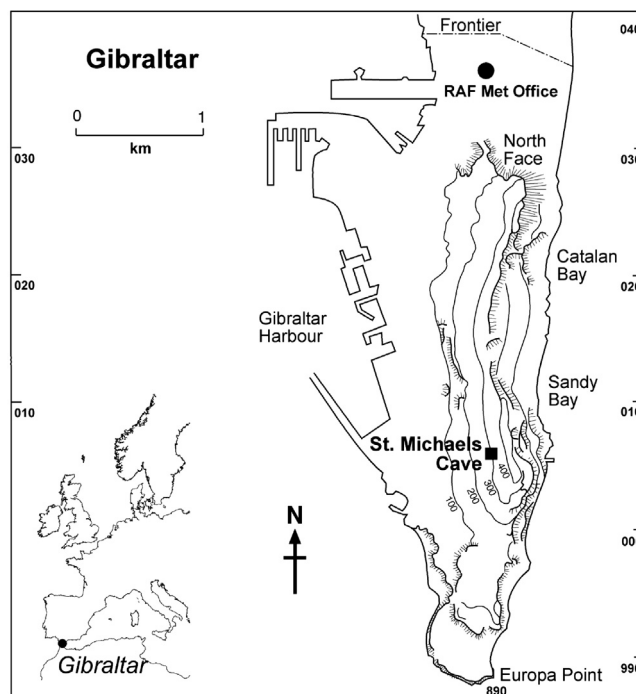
Gibraltar

0 1
km

Frontier

RAF Met Office

North Face

Catalan Bay

Gibraltar Harbour

Sandy Bay

St. Michaels Cave

100
200
300
400

N

Gibraltar

Europa Point

890

030
020
010

040
030
020
010
00
990